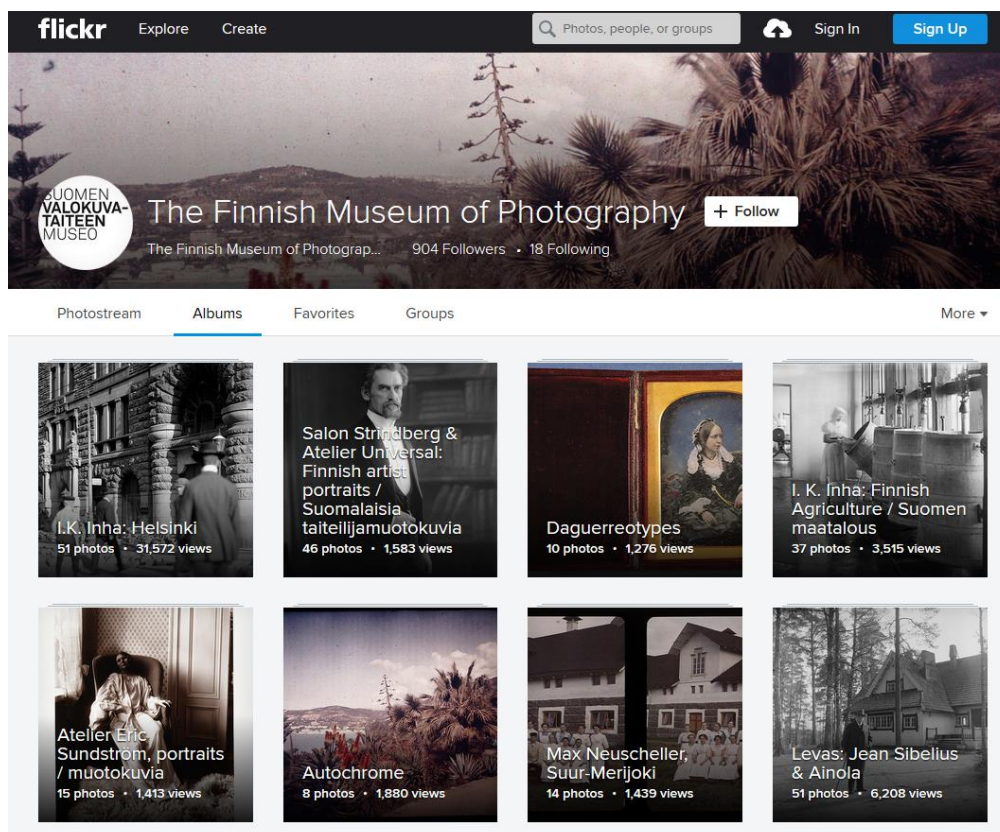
flickr Explore Create

Photos, people, or groups

Sign In Sign Up

SUOMEN VALOKUVATAITEEN MUSEO

The Finnish Museum of Photography

+ Follow

The Finnish Museum of Photograp... 904 Followers • 18 Following

Photostream Albums Favorites Groups More

I.K. Inha: Helsinki
51 photos • 31,572 views

Salon Strindberg & Atelier Universal: Finnish artist portraits / Suomalaisia taiteilijamuotokuvia
46 photos • 1,583 views

Daguerreotypes
10 photos • 1,276 views

I. K. Inha: Finnish Agriculture / Suomen maatalous
37 photos • 3,515 views

Atelier Eric Sundstrom, portraits / muotokuvia
15 photos • 1,413 views

Autochrome
8 photos • 1,880 views

Max Neuscheller, Suur-Merijoki
14 photos • 1,439 views

Levas: Jean Sibelius & Ainola
51 photos • 6,208 views